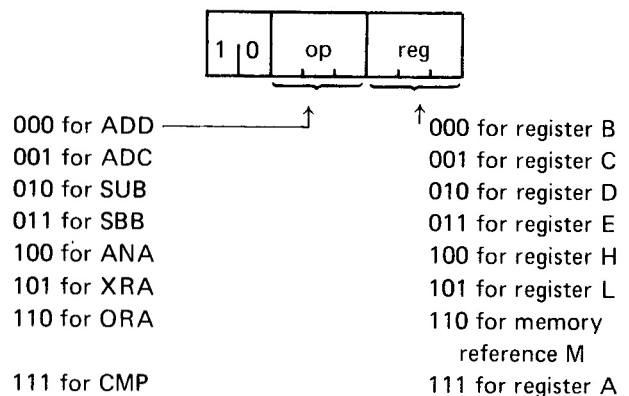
| 1 | 0 | op | reg |
|---|---|---|---|

000 for ADD
001 for ADC
010 for SUB
011 for SBB
100 for ANA
101 for XRA
110 for ORA
111 for CMP

000 for register B
001 for register C
010 for register D
011 for register E
100 for register H
101 for register L
110 for memory reference M
111 for register A